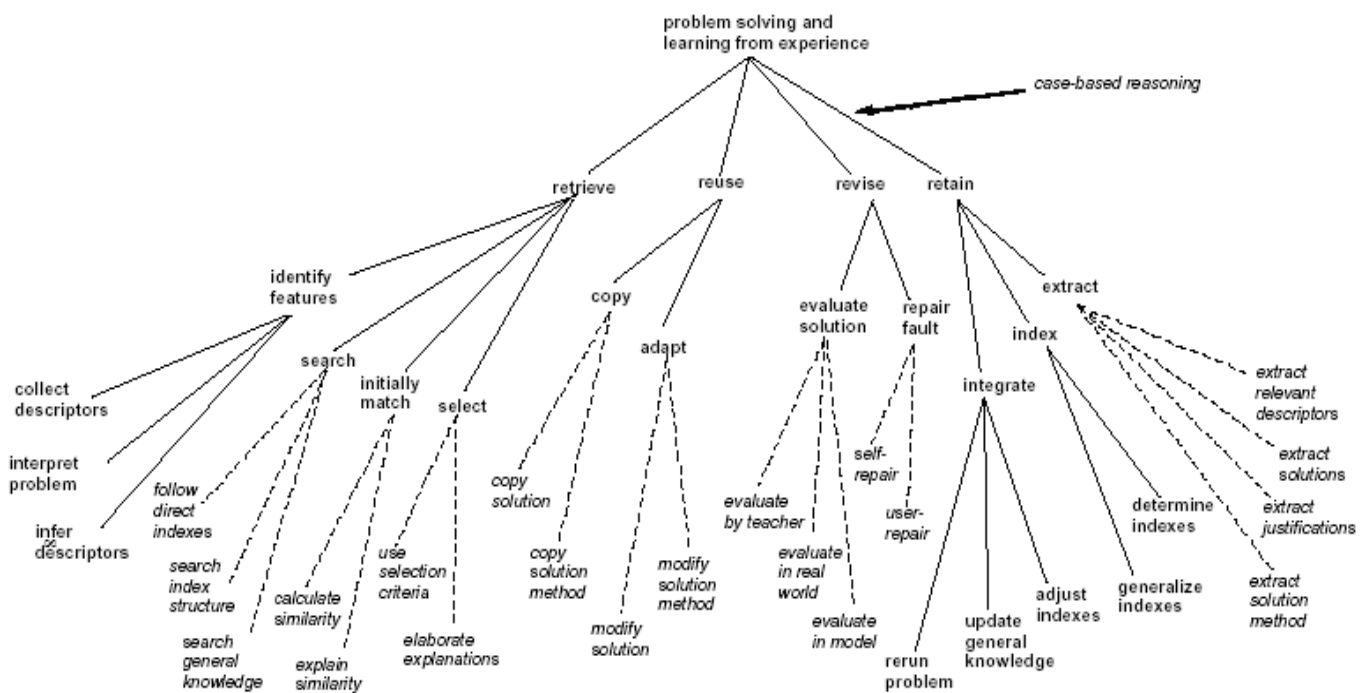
problem solving and learning from experience

case-based reasoning

retrieve

reuse

revise

retain

identify features

collect descriptors

interpret problem

infer descriptors

search

follow direct indexes

search index structure

search general knowledge

initially match

calculate similarity

explain similarity

select

use selection criteria

elaborate explanations

copy

copy solution

copy solution method

adapt

modify solution

modify solution method

evaluate solution

evaluate by teacher

evaluate in real world

evaluate in model

repair fault

self-repair

user-repair

integrate

rerun problem

update general knowledge

adjust indexes

index

determine indexes

generalize indexes

extract

extract relevant descriptors

extract solutions

extract justifications

extract solution method